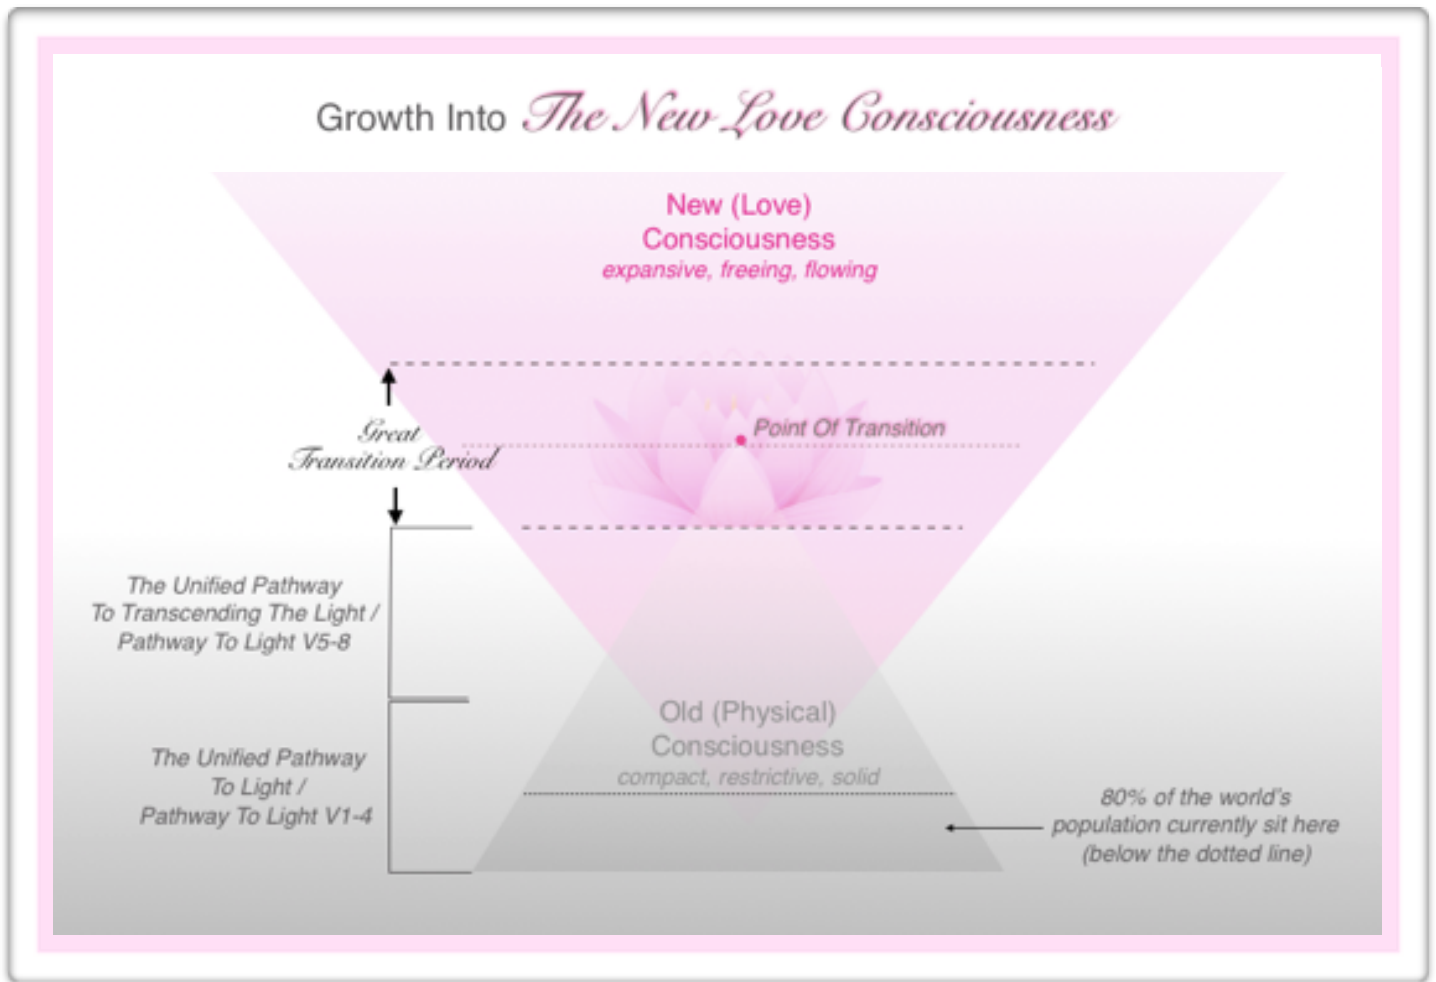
Growth Into The New Love Consciousness

New (Love)
Consciousness
expansive, freeing, flowing

Great
Transition Period

Point Of Transition

The Unified Pathway
To Transcending The Light /
Pathway To Light V5-8

The Unified Pathway
To Light /
Pathway To Light V1-4

Old (Physical)
Consciousness
compact, restrictive, solid

80% of the world's
population currently sit here
(below the dotted line)